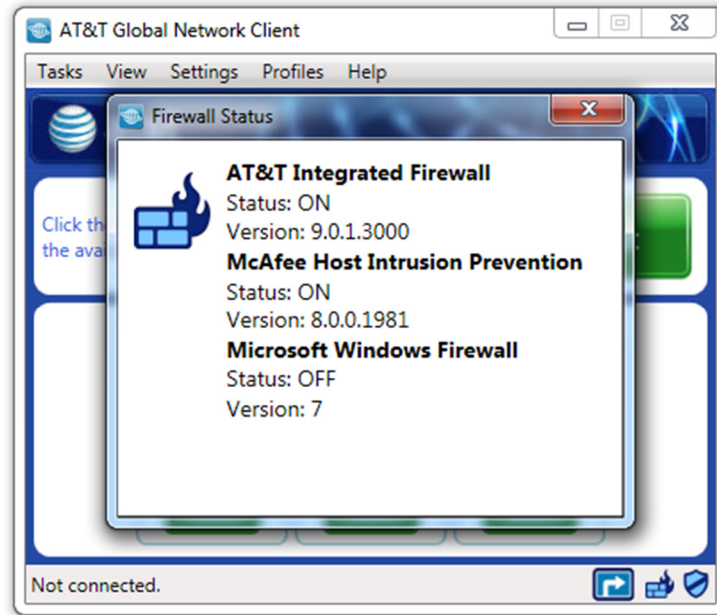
AT&T Global Network Client

Tasks View Settings Profiles Help

Click th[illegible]
the ava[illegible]

Firewall Status

AT&T Integrated Firewall
Status: ON
Version: 9.0.1.3000
McAfee Host Intrusion Prevention
Status: ON
Version: 8.0.0.1981
Microsoft Windows Firewall
Status: OFF
Version: 7

Not connected.